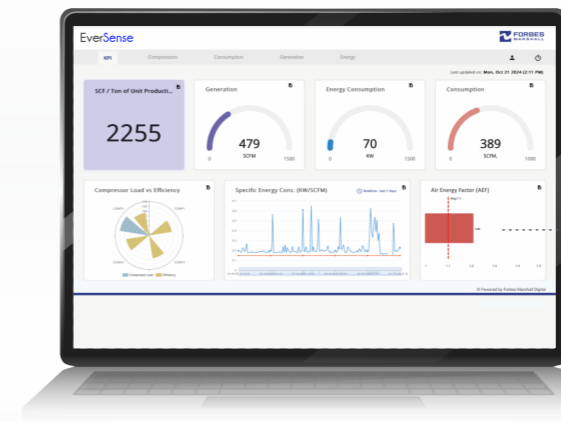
EverSense

FORBES MARSHALL

KPI

Compressors

Consumption

Generation

Energy

Last updated on: Mon, Oct 21 2024 (2:11 PM)

SCF / Ton of Unit Producti...

2255

Generation

479

SCFM

0

1500

Energy Consumption

70

KW

0

1500

Consumption

389

SCFM,

0

1000

Compressor Load vs Efficiency

Compressor Load

Efficiency

Specific Energy Cons. (KW/SCFM)

Baseline - Last 7 days

Air Energy Factor (AEF)

© Powered by Forbes Marshall Digital